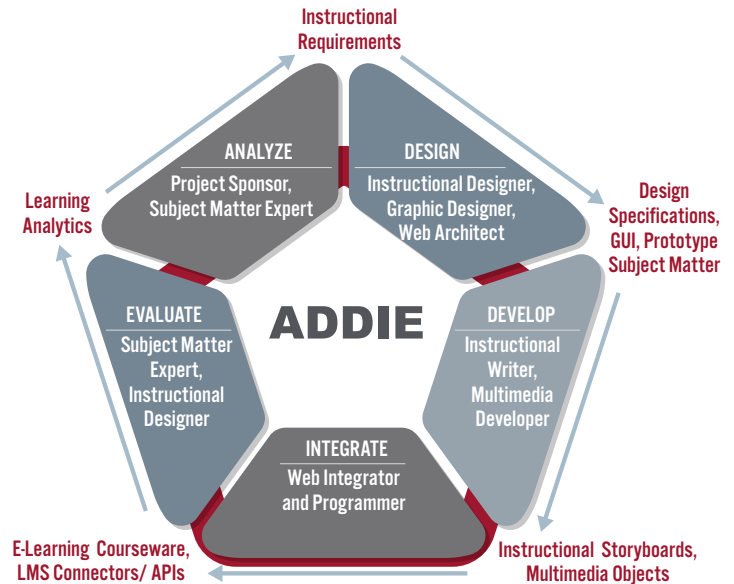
Instructional Requirements

ANALYZE
Project Sponsor, Subject Matter Expert

DESIGN
Instructional Designer, Graphic Designer, Web Architect

Design Specifications, GUI, Prototype Subject Matter

Learning Analytics

ADDIE

EVALUATE
Subject Matter Expert, Instructional Designer

DEVELOP
Instructional Writer, Multimedia Developer

INTEGRATE
Web Integrator and Programmer

E-Learning Courseware, LMS Connectors/ APIs

Instructional Storyboards, Multimedia Objects